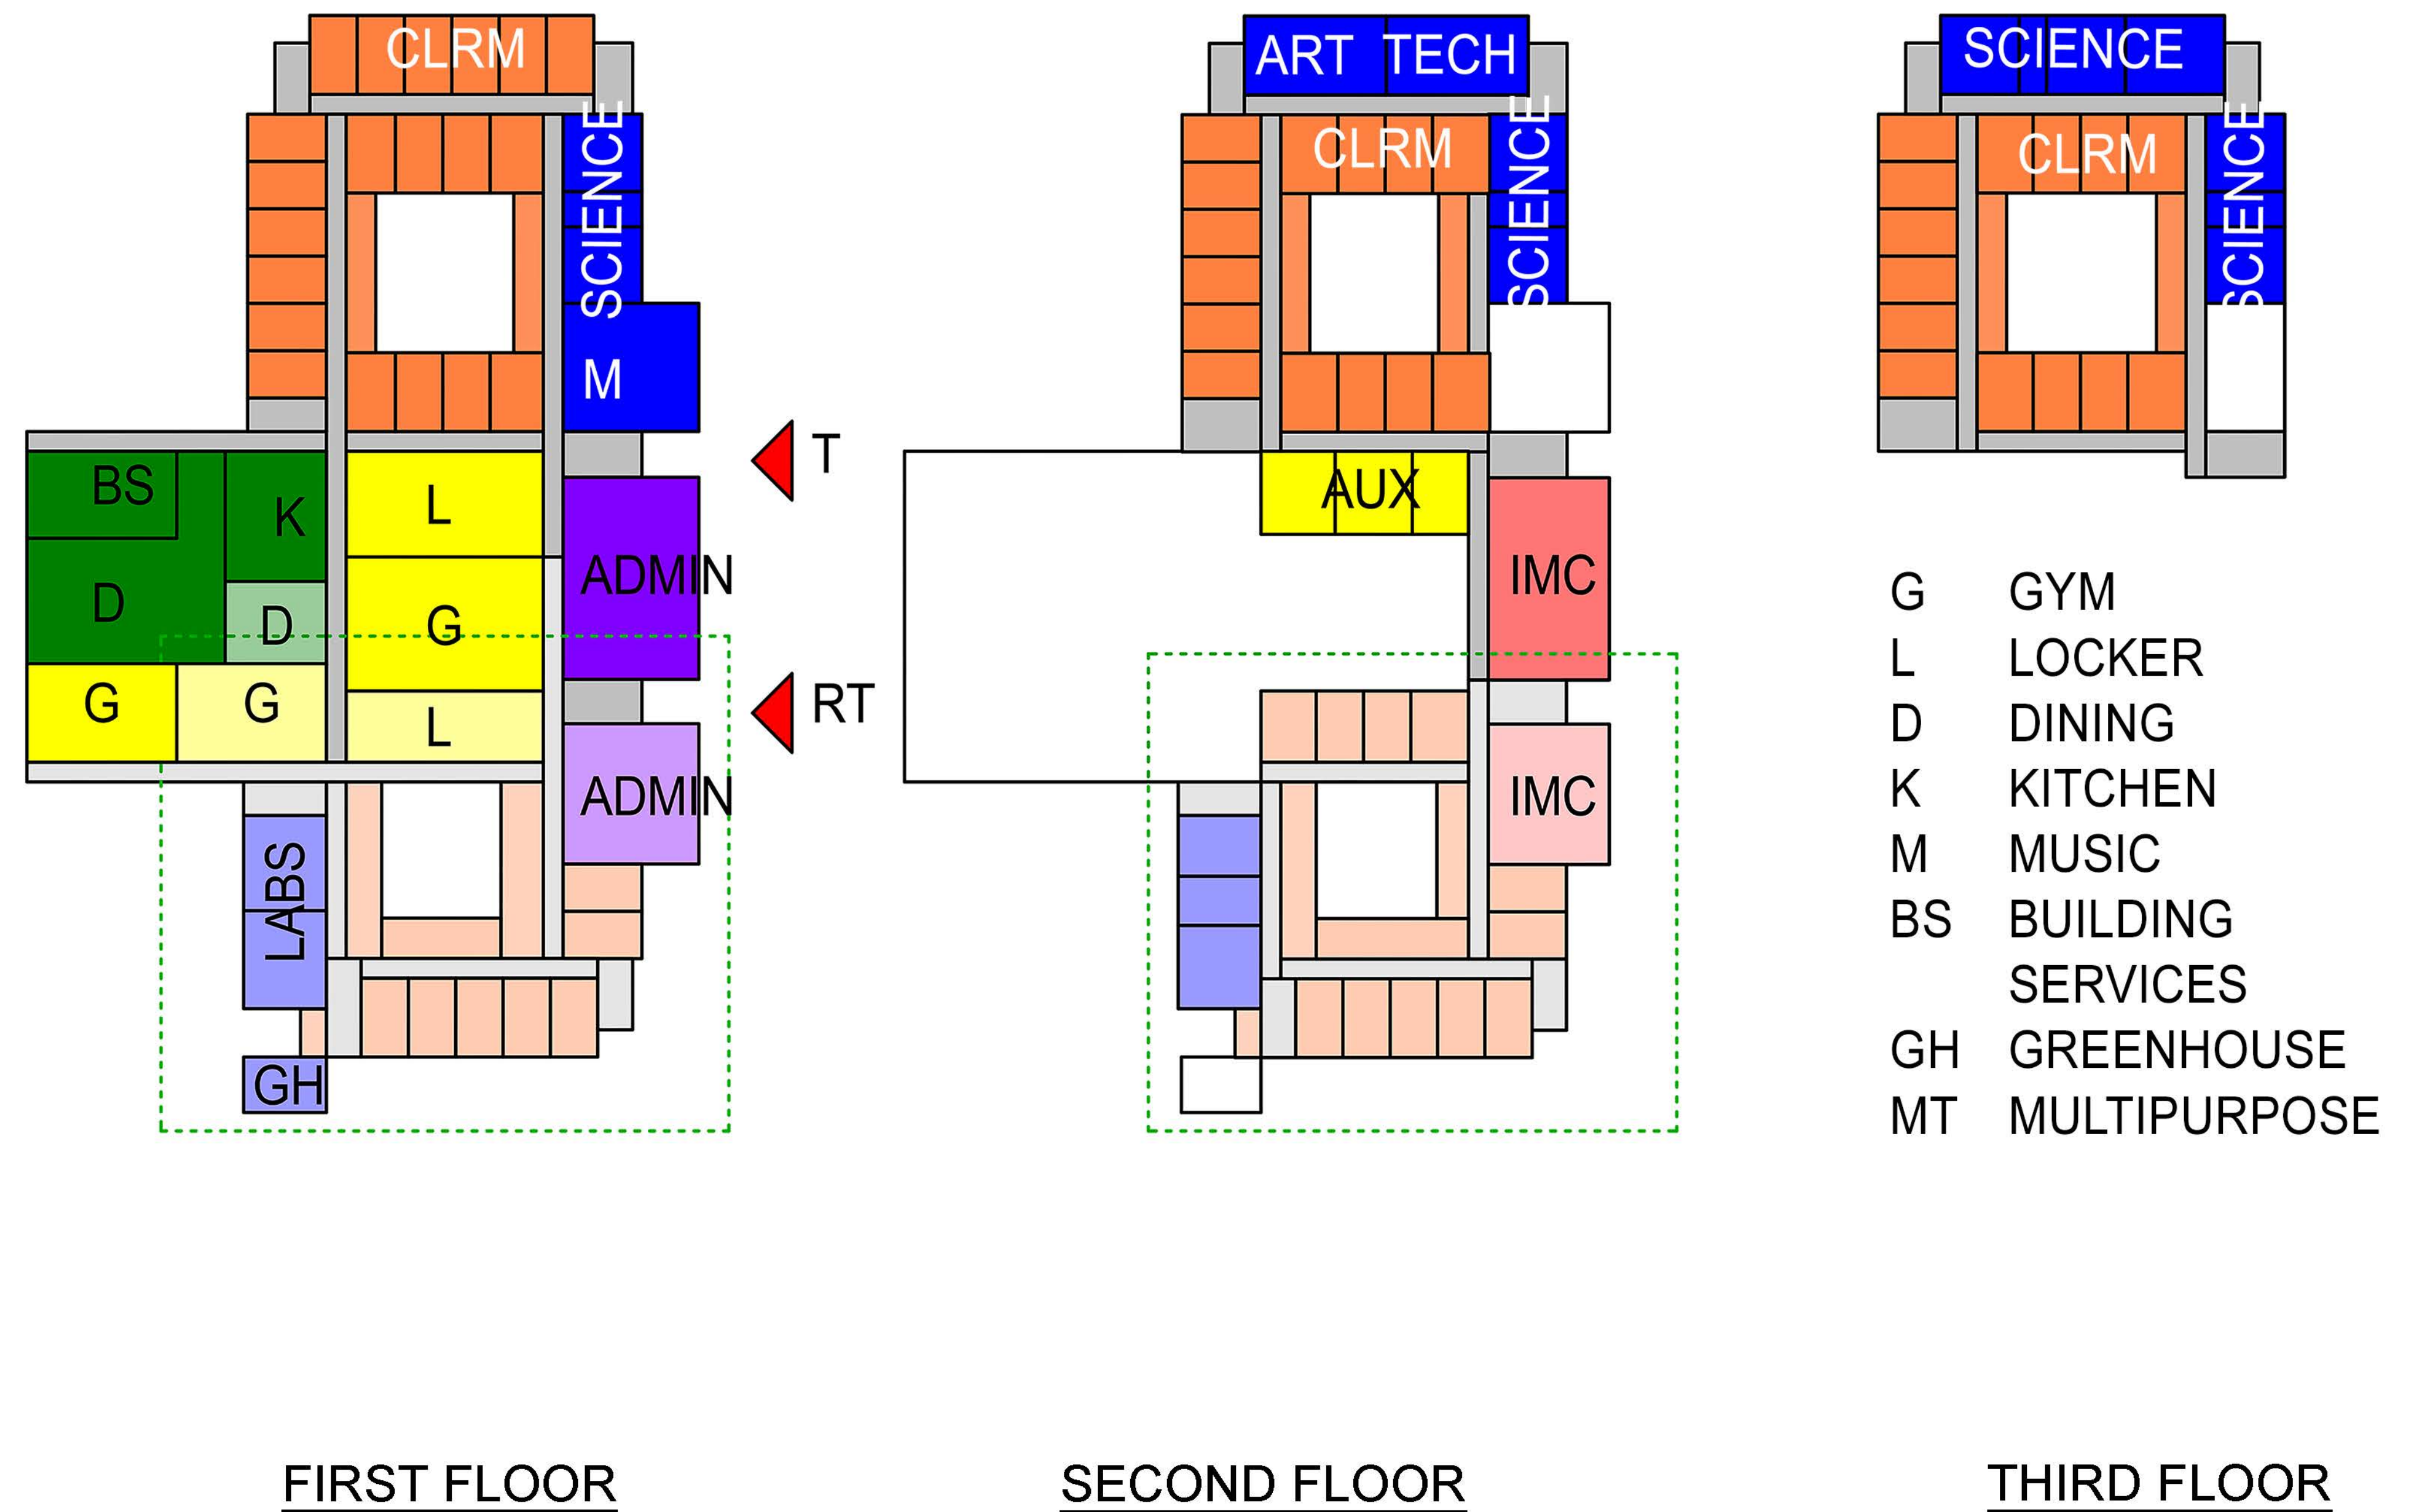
CLRM
SCIENCE
M
BS
K
L
D
D
G
ADMIN
G
G
L
ADMIN
LABS
GH
T
RT
FIRST FLOOR

ART TECH
CLRM
SCIENCE
AUX
IMC
IMC
SECOND FLOOR

SCIENCE
CLRM
SCIENCE

| | |
|---|---|
| G | GYM |
| L | LOCKER |
| D | DINING |
| K | KITCHEN |
| M | MUSIC |
| BS | BUILDING SERVICES |
| GH | GREENHOUSE |
| MT | MULTIPURPOSE |

THIRD FLOOR